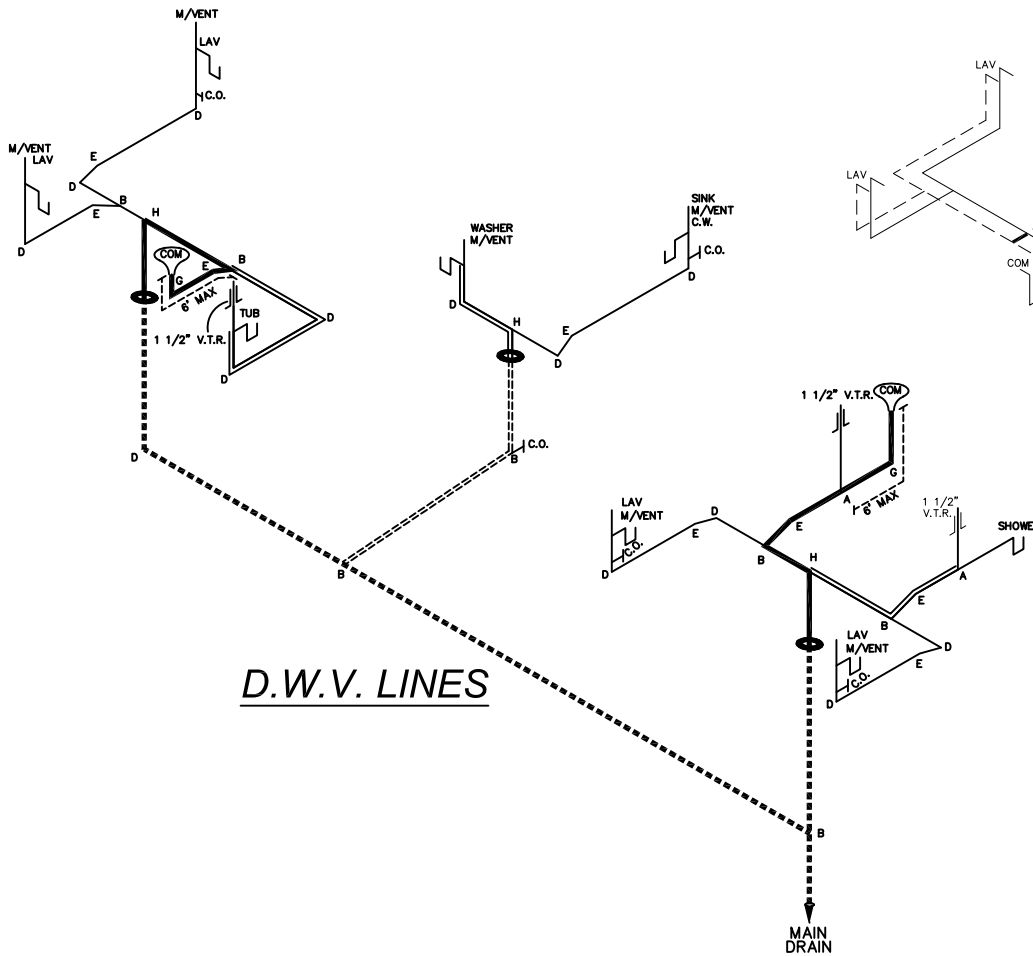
M/VENT
LAV
C.O.
D
M/VENT
LAV
E
D
B
E
D
H
COM
G
E
B
6' MAX
TUB
1 1/2" V.T.R.
D
D
WASHER
M/VENT
D
H
E
D
SINK
M/VENT
C.W.
C.O.
D
D
C.O.
B
1 1/2" V.T.R.
COM
G
A
6' MAX
1 1/2" V.T.R.
LAV
M/VENT
C.O.
D
E
D
E
B
H
E
A
SHOWE
B
LAV
M/VENT
C.O.
D
E
D
B
D.W.V. LINES
B
MAIN DRAIN
LAV
LAV
COM